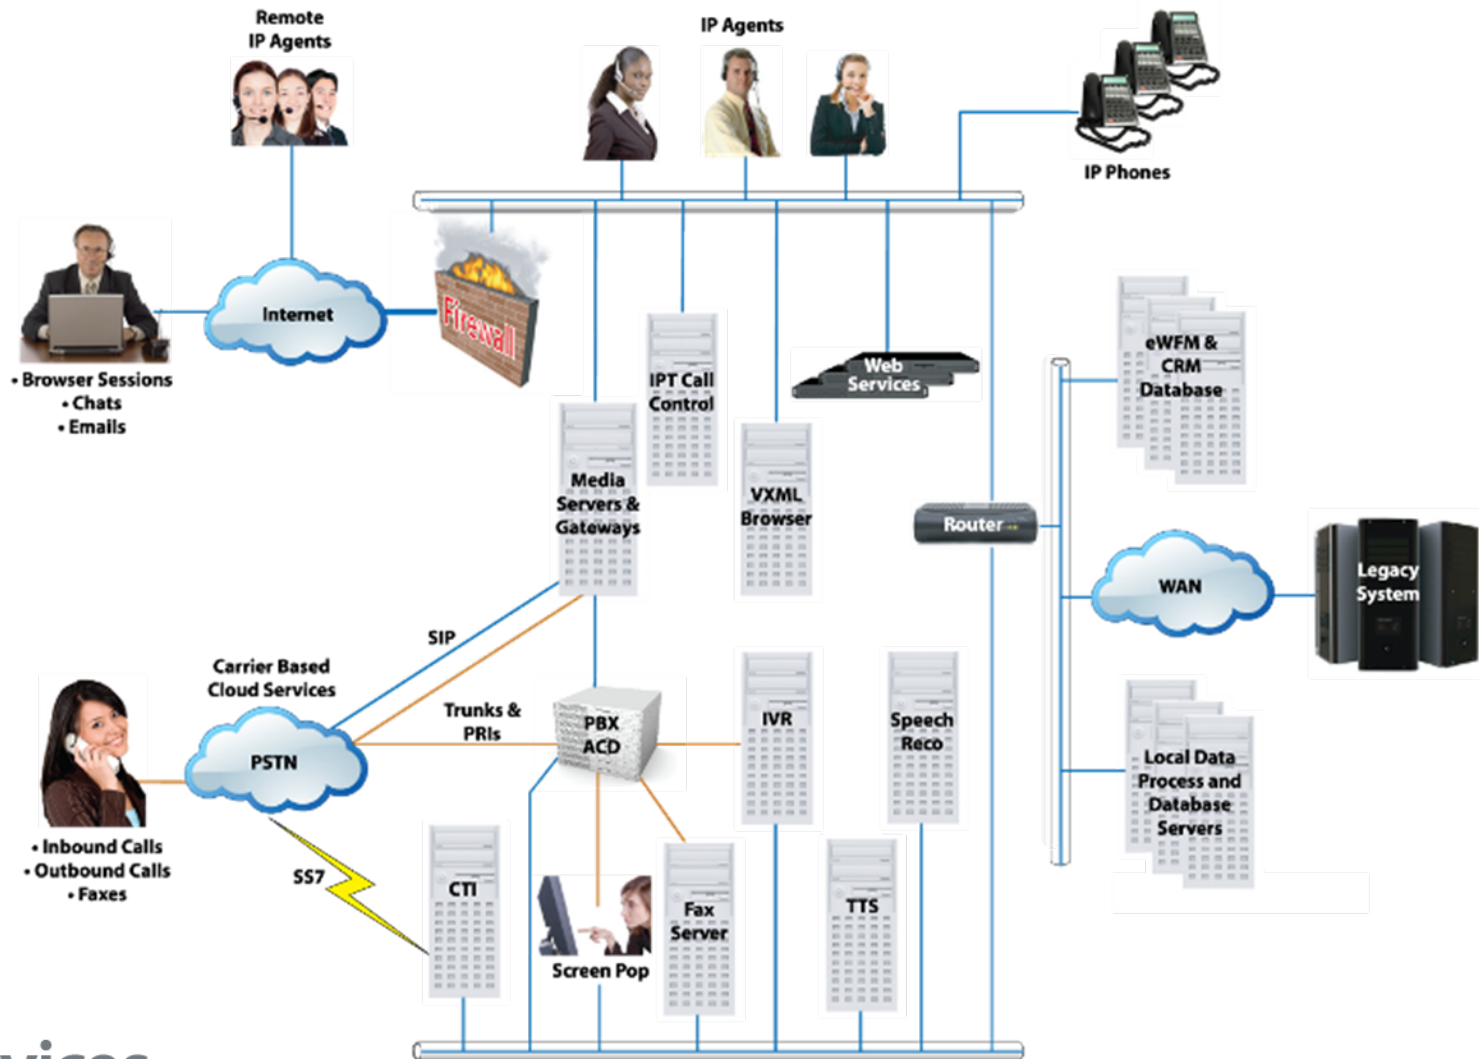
Remote
IP Agents

IP Agents

IP Phones

Internet

Firewall

• Browser Sessions
• Chats
• Emails

IPT Call
Control

Web
Services

eWFM &
CRM
Database

Media
Servers &
Gateways

VXML
Browser

Router

WAN

Legacy
System

SIP

Carrier Based
Cloud Services

Trunks &
PRIs

PBX
ACD

IVR

Speech
Reco

PSTN

Local Data
Process and
Database
Servers

• Inbound Calls
• Outbound Calls
• Faxes

SS7

CTI

Fax
Server

TTS

Screen Pop